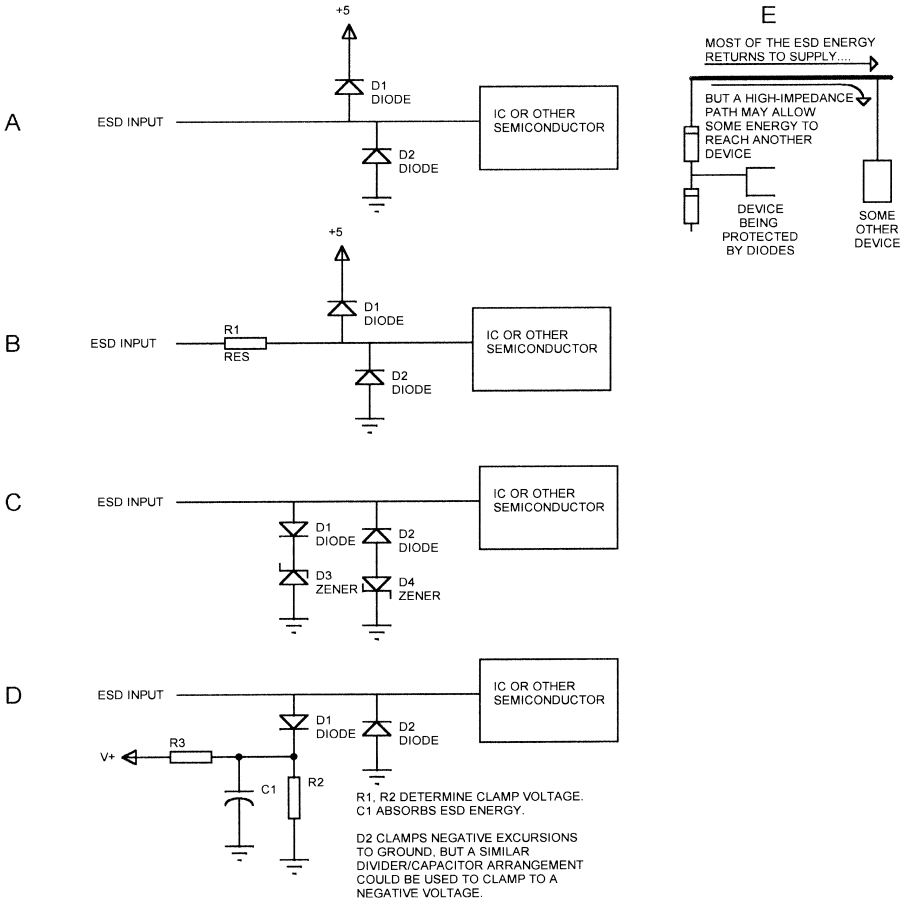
A

+5

D1
DIODE

ESD INPUT

IC OR OTHER SEMICONDUCTOR

D2
DIODE

E

MOST OF THE ESD ENERGY RETURNS TO SUPPLY....

BUT A HIGH-IMPEDANCE PATH MAY ALLOW SOME ENERGY TO REACH ANOTHER DEVICE

DEVICE BEING PROTECTED BY DIODES

SOME OTHER DEVICE

B

+5

D1
DIODE

ESD INPUT

R1
RES

IC OR OTHER SEMICONDUCTOR

D2
DIODE

C

ESD INPUT

IC OR OTHER SEMICONDUCTOR

D1
DIODE

D2
DIODE

D3
ZENER

D4
ZENER

D

ESD INPUT

IC OR OTHER SEMICONDUCTOR

D1
DIODE

D2
DIODE

V+

R3

C1

R2

R1, R2 DETERMINE CLAMP VOLTAGE.
C1 ABSORBS ESD ENERGY.

D2 CLAMPS NEGATIVE EXCURSIONS TO GROUND, BUT A SIMILAR DIVIDER/CAPACITOR ARRANGEMENT COULD BE USED TO CLAMP TO A NEGATIVE VOLTAGE.